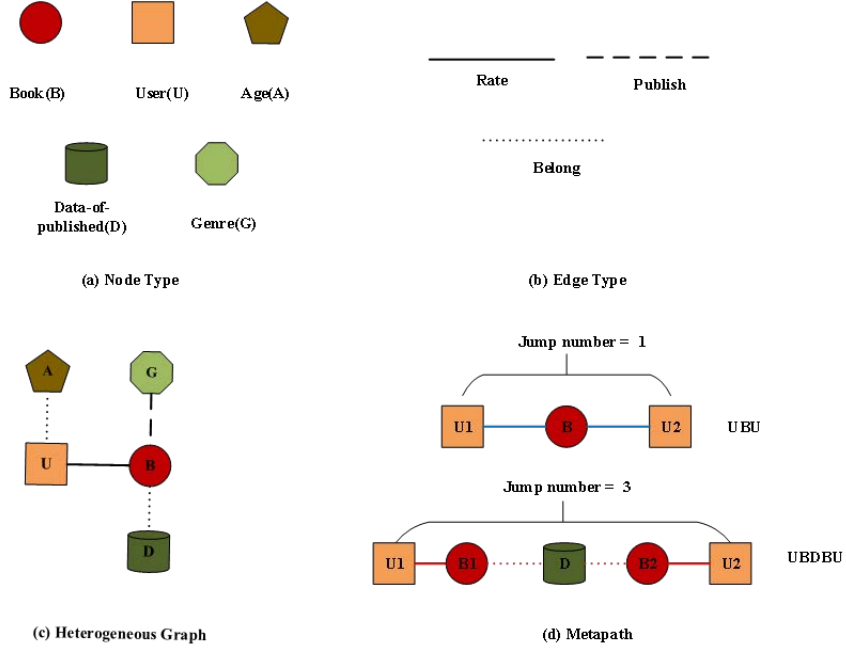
Book(B)

User(U)

Age(A)

Data-of-published(D)

Genre(G)

(a) Node Type

Rate

Publish

Belong

(b) Edge Type

A

G

U

B

D

(c) Heterogeneous Graph

Jump number = 1

U1

B

U2

UBU

Jump number = 3

U1

B1

D

B2

U2

UBDBU

(d) Metapath